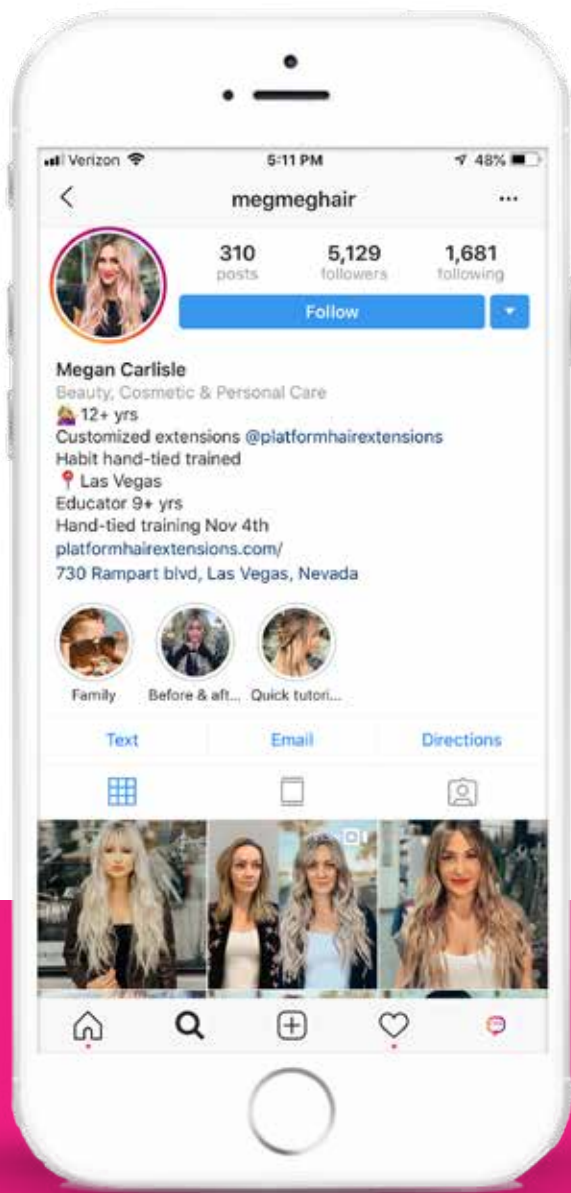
Verizon 5:11 PM 48%

megmeghair

310 posts
5,129 followers
1,681 following

Follow

Megan Carlisle
Beauty, Cosmetic & Personal Care
💁 12+ yrs
Customized extensions @platformhairextensions
Habit hand-tied trained
📍 Las Vegas
Educator 9+ yrs
Hand-tied training Nov 4th
platformhairextensions.com/
730 Rampart blvd, Las Vegas, Nevada

Family
Before & aft...
Quick tutori...

Text
Email
Directions